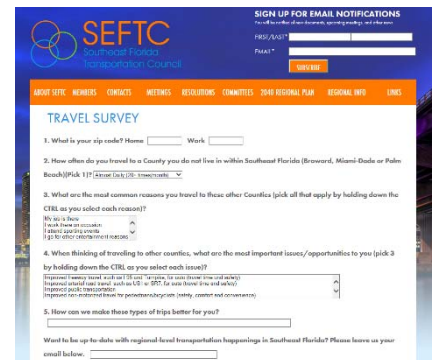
SEFTC
Southeast Florida Transportation Council

SIGN UP FOR EMAIL NOTIFICATIONS
You will be notified of new documents, upcoming meetings, and other news.
FIRST/LAST*
EMAIL*
SUBSCRIBE

ABOUT SEFTC MEMBERS CONTACTS MEETINGS RESOLUTIONS COMMITTEES 2040 REGIONAL PLAN REGIONAL INFO LINKS

TRAVEL SURVEY

1. What is your zip code? Home Work

2. How often do you travel to a County you do not live in within Southeast Florida (Broward, Miami-Dade or Palm Beach)(Pick 1)? Almost Daily (20+ times/month)

3. What are the most common reasons you travel to these other Counties (pick all that apply by holding down the CTRL as you select each reason)?
My job is there
I work there on occasion
I attend sporting events
I go for other entertainment reasons

4. When thinking of traveling to other counties, what are the most important issues/opportunities to you (pick 3 by holding down the CTRL as you select each issue)?
Improved freeway travel, such as I-95 and Turnpike, for auto (travel time and safety)
Improved arterial road travel, such as US 1 or SR7, for auto (travel time and safety)
Improved public transportation
Improved non-motorized travel for pedestrians/bicyclists (safety, comfort and convenience)

5. How can we make these types of trips better for you?

Want to be up-to-date with regional-level transportation happenings in Southeast Florida? Please leave us your email below.